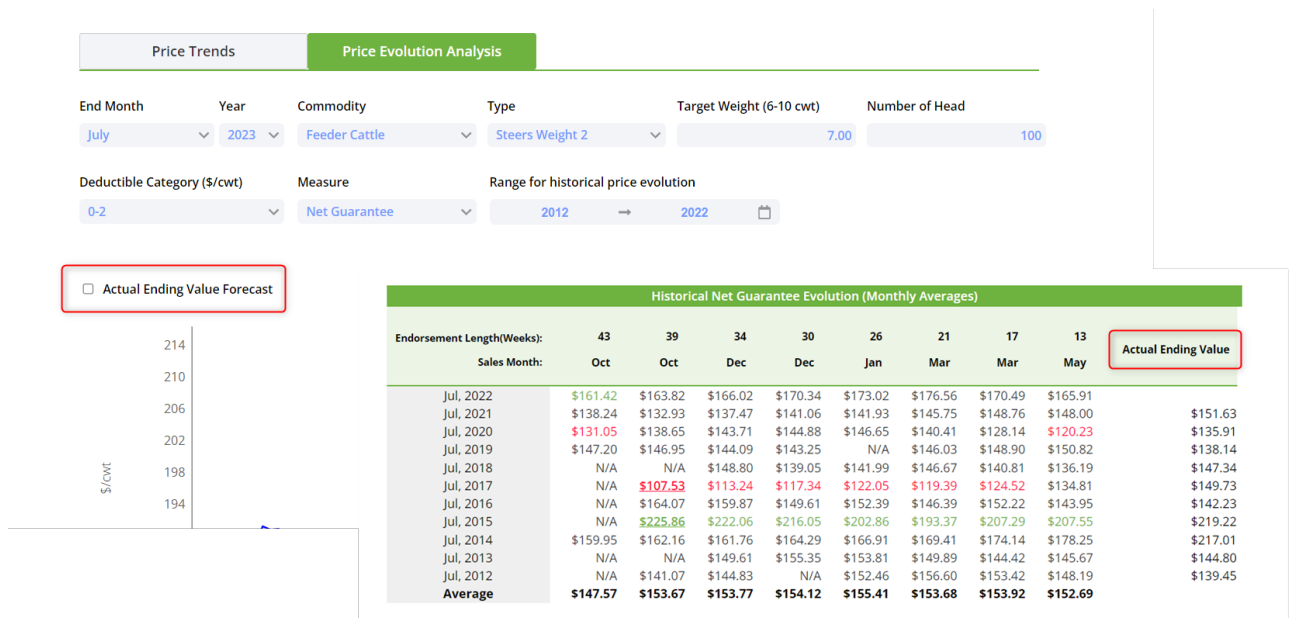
Price Trends | Price Evolution Analysis

End Month
July

Year
2023

Commodity
Feeder Cattle

Type
Steers Weight 2

Target Weight (6-10 cwt)
7.00

Number of Head
100

Deductible Category ($/cwt)
0-2

Measure
Net Guarantee

Range for historical price evolution
2012 → 2022

Actual Ending Value Forecast

214
210
206
202
198
194
$/cwt

Historical Net Guarantee Evolution (Monthly Averages)

| Endorsement Length(Weeks): / Sales Month: | 43 Oct | 39 Oct | 34 Dec | 30 Dec | 26 Jan | 21 Mar | 17 Mar | 13 May | Actual Ending Value |
|---|---|---|---|---|---|---|---|---|---|
| Jul, 2022 | $161.42 | $163.82 | $166.02 | $170.34 | $173.02 | $176.56 | $170.49 | $165.91 | |
| Jul, 2021 | $138.24 | $132.93 | $137.47 | $141.06 | $141.93 | $145.75 | $148.76 | $148.00 | $151.63 |
| Jul, 2020 | $131.05 | $138.65 | $143.71 | $144.88 | $146.65 | $140.41 | $128.14 | $120.23 | $135.91 |
| Jul, 2019 | $147.20 | $146.95 | $144.09 | $143.25 | N/A | $146.03 | $148.90 | $150.82 | $138.14 |
| Jul, 2018 | N/A | N/A | $148.80 | $139.05 | $141.99 | $146.67 | $140.81 | $136.19 | $147.34 |
| Jul, 2017 | N/A | $107.53 | $113.24 | $117.34 | $122.05 | $119.39 | $124.52 | $134.81 | $149.73 |
| Jul, 2016 | N/A | $164.07 | $159.87 | $149.61 | $152.39 | $146.39 | $152.22 | $143.95 | $142.23 |
| Jul, 2015 | N/A | $225.86 | $222.06 | $216.05 | $202.86 | $193.37 | $207.29 | $207.55 | $219.22 |
| Jul, 2014 | $159.95 | $162.16 | $161.76 | $164.29 | $166.91 | $169.41 | $174.14 | $178.25 | $217.01 |
| Jul, 2013 | N/A | N/A | $149.61 | $155.35 | $153.81 | $149.89 | $144.42 | $145.67 | $144.80 |
| Jul, 2012 | N/A | $141.07 | $144.83 | N/A | $152.46 | $156.60 | $153.42 | $148.19 | $139.45 |
| Average | $147.57 | $153.67 | $153.77 | $154.12 | $155.41 | $153.68 | $153.92 | $152.69 | |